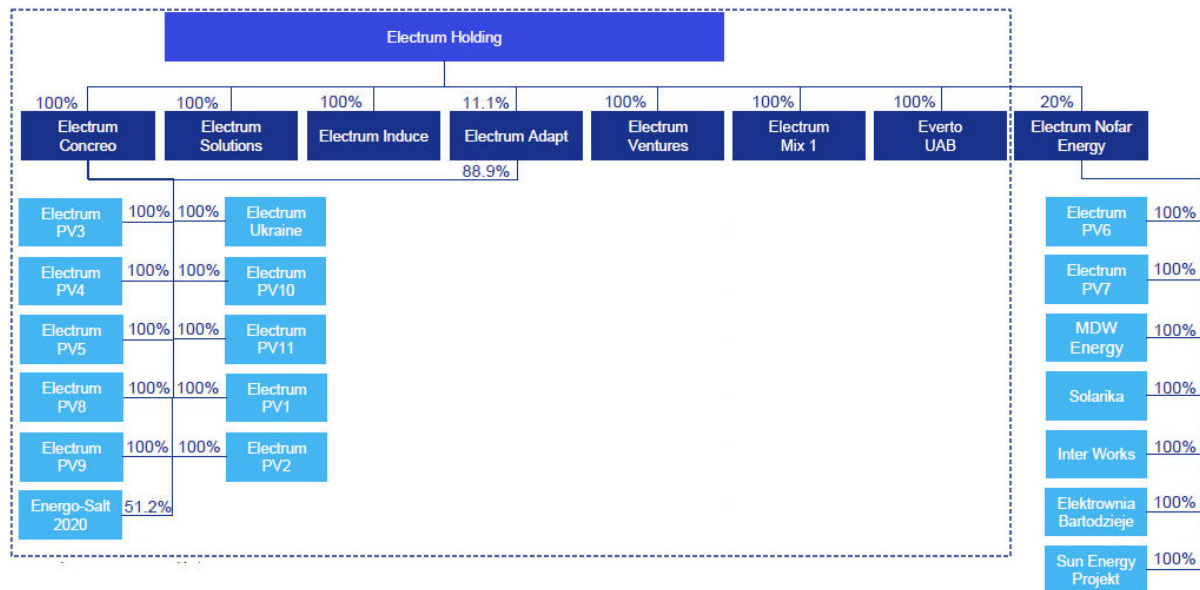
Electrum Holding

100%
Electrum Concreo

100%
Electrum Solutions

100%
Electrum Induce

11.1%
Electrum Adapt

100%
Electrum Ventures

100%
Electrum Mix 1

100%
Everto UAB

20%
Electrum Nofar Energy

88.9%

Electrum PV3 100%
100% Electrum Ukraine

Electrum PV4 100%
100% Electrum PV10

Electrum PV5 100%
100% Electrum PV11

Electrum PV8 100%
100% Electrum PV1

Electrum PV9 100%
100% Electrum PV2

Energo-Salt 2020 51.2%

Electrum PV6 100%

Electrum PV7 100%

MDW Energy 100%

Solarika 100%

Inter Works 100%

Elektrownia Bartodzieje 100%

Sun Energy Projekt 100%